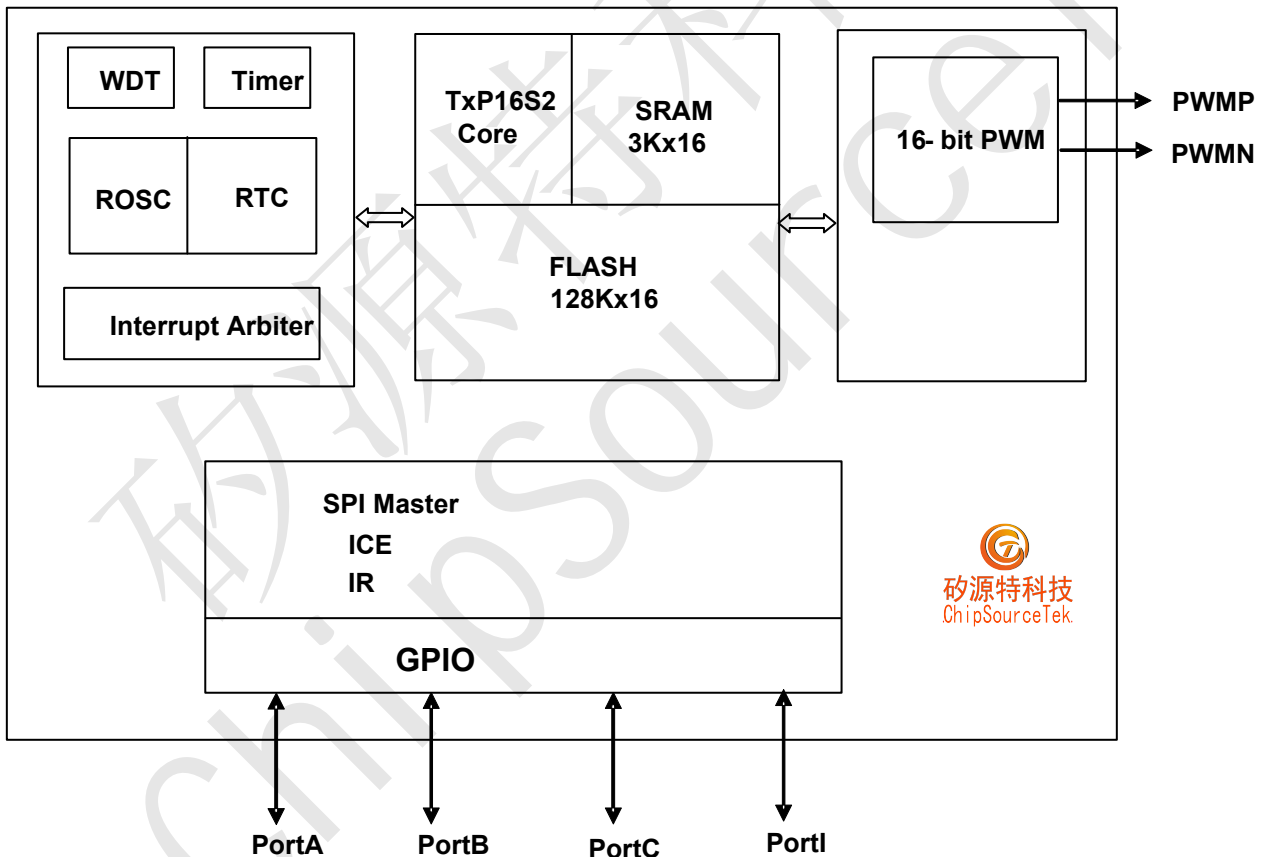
WDT

Timer

ROSC

RTC

Interrupt Arbiter

TxP16S2 Core

SRAM 3Kx16

FLASH 128Kx16

16- bit PWM

PWMP

PWMN

SPI Master

ICE

IR

GPIO

矽源特科技
ChipSourceTek

PortA

PortB

PortC

PortI

矽源特科技
ChipSourceTek